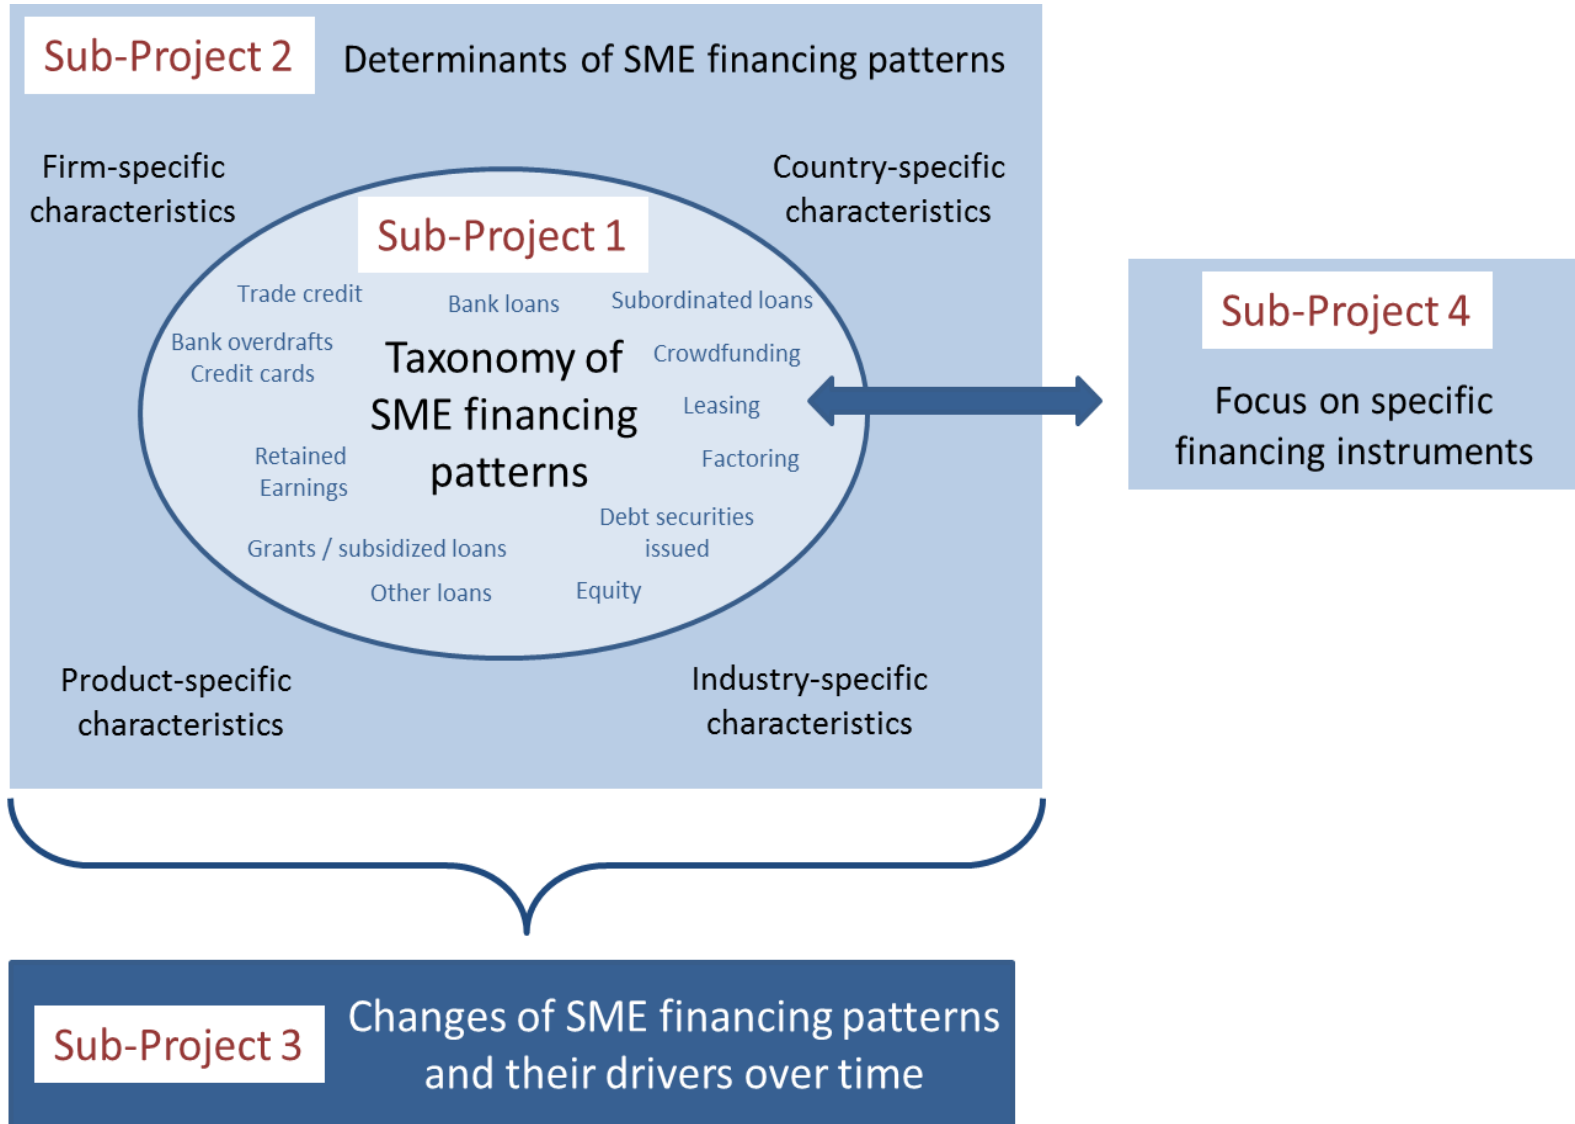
Sub-Project 2 Determinants of SME financing patterns

Firm-specific characteristics

Country-specific characteristics

Sub-Project 1

Trade credit

Bank loans

Subordinated loans

Bank overdrafts
Credit cards

Taxonomy of SME financing patterns

Crowdfunding

Leasing

Factoring

Retained Earnings

Debt securities issued

Grants / subsidized loans

Other loans

Equity

Product-specific characteristics

Industry-specific characteristics

Sub-Project 4

Focus on specific financing instruments

Sub-Project 3

Changes of SME financing patterns and their drivers over time